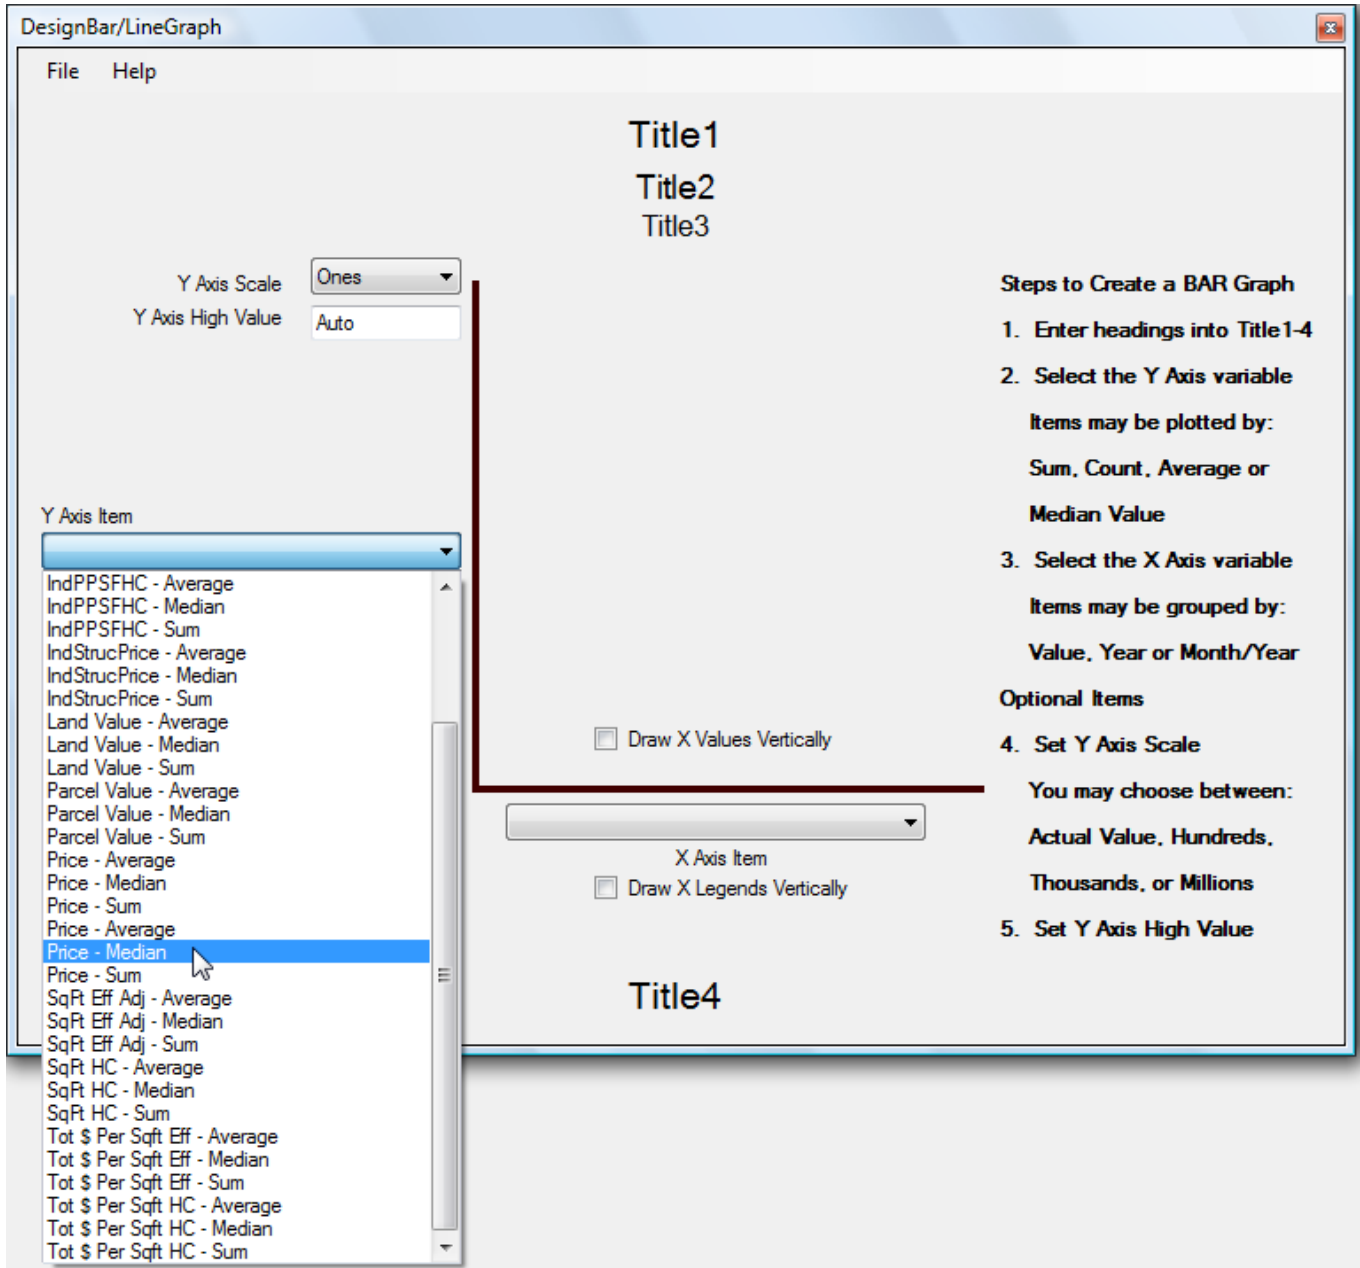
DesignBar/LineGraph

File Help

Title1
Title2
Title3

Y Axis Scale Ones
Y Axis High Value Auto

Y Axis Item

IndPPSFHC - Average
IndPPSFHC - Median
IndPPSFHC - Sum
IndStrucPrice - Average
IndStrucPrice - Median
IndStrucPrice - Sum
Land Value - Average
Land Value - Median
Land Value - Sum
Parcel Value - Average
Parcel Value - Median
Parcel Value - Sum
Price - Average
Price - Median
Price - Sum
Price - Average
Price - Median
Price - Sum
SqFt Eff Adj - Average
SqFt Eff Adj - Median
SqFt Eff Adj - Sum
SqFt HC - Average
SqFt HC - Median
SqFt HC - Sum
Tot $ Per Sqft Eff - Average
Tot $ Per Sqft Eff - Median
Tot $ Per Sqft Eff - Sum
Tot $ Per Sqft HC - Average
Tot $ Per Sqft HC - Median
Tot $ Per Sqft HC - Sum

Draw X Values Vertically

X Axis Item
Draw X Legends Vertically

Title4

Steps to Create a BAR Graph
1. Enter headings into Title1-4
2. Select the Y Axis variable
Items may be plotted by:
Sum, Count, Average or
Median Value
3. Select the X Axis variable
Items may be grouped by:
Value, Year or Month/Year
Optional Items
4. Set Y Axis Scale
You may choose between:
Actual Value, Hundreds,
Thousands, or Millions
5. Set Y Axis High Value